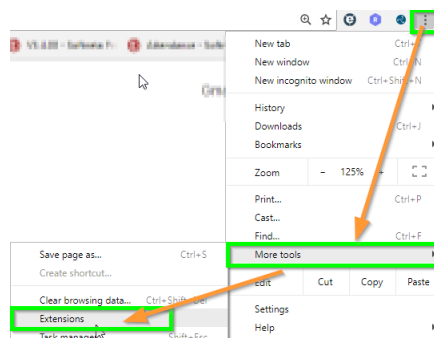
V1.0.00 – Softonic F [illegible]
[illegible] – Soft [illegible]

Gma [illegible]

New tab Ctrl+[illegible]
New window Ctrl+N
New incognito window Ctrl+Shift+N

History
Downloads Ctrl+J
Bookmarks

Zoom – 125% +

Print... Ctrl+P
Cast...
Find... Ctrl+F
More tools

Edit Cut Copy Paste

Settings
Help

Save page as... Ctrl+S
Create shortcut...

Clear browsing data... Ctrl+Shift+Del
Extensions
Task manager Shift+Esc